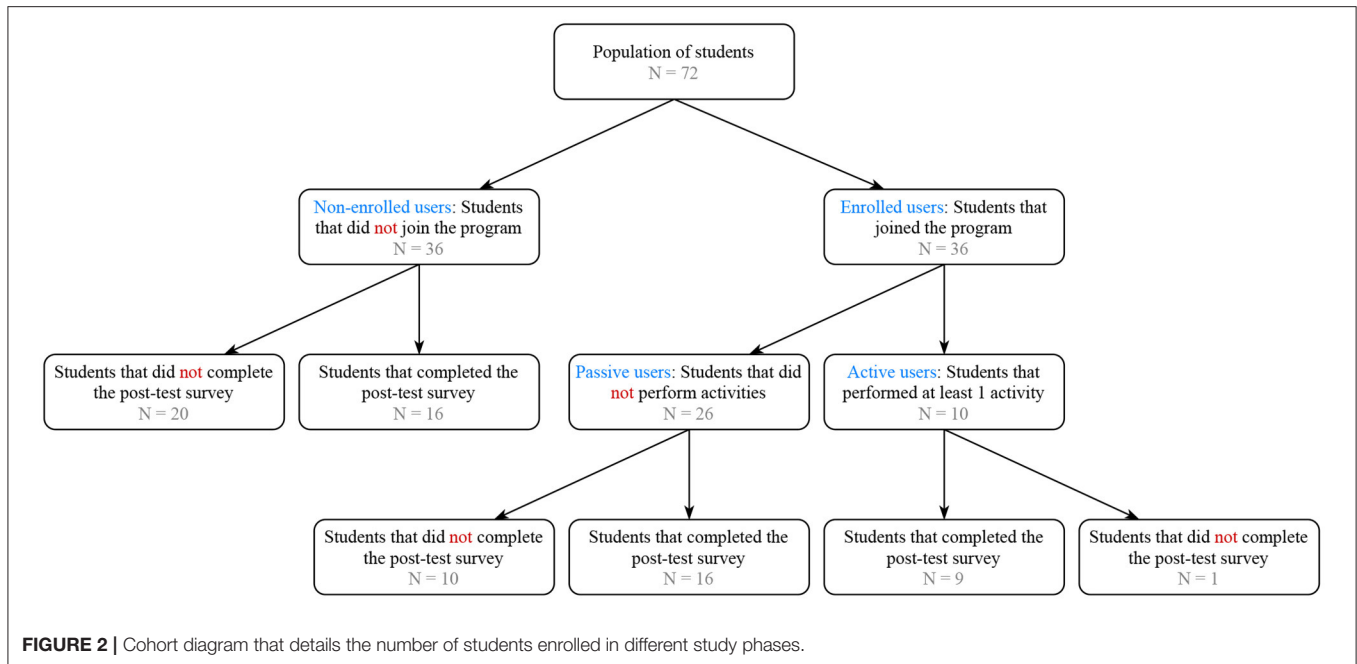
Population of students
N = 72

Non-enrolled users: Students that did not join the program
N = 36

Enrolled users: Students that joined the program
N = 36

Students that did not complete the post-test survey
N = 20

Students that completed the post-test survey
N = 16

Passive users: Students that did not perform activities
N = 26

Active users: Students that performed at least 1 activity
N = 10

Students that did not complete the post-test survey
N = 10

Students that completed the post-test survey
N = 16

Students that completed the post-test survey
N = 9

Students that did not complete the post-test survey
N = 1

FIGURE 2 | Cohort diagram that details the number of students enrolled in different study phases.